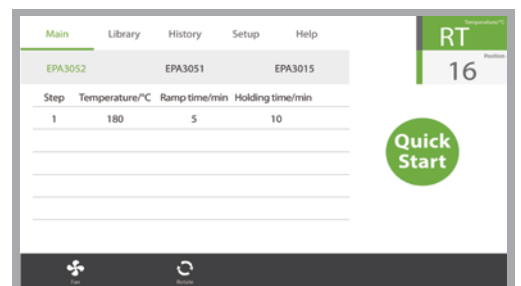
Main Library History Setup Help

RT
Temperature/°C

16
Position

EPA3052 EPA3051 EPA3015

| Step | Temperature/°C | Ramp time/min | Holding time/min |
|---|---|---|---|
| 1 | 180 | 5 | 10 |

Quick Start

Fan

Rotate